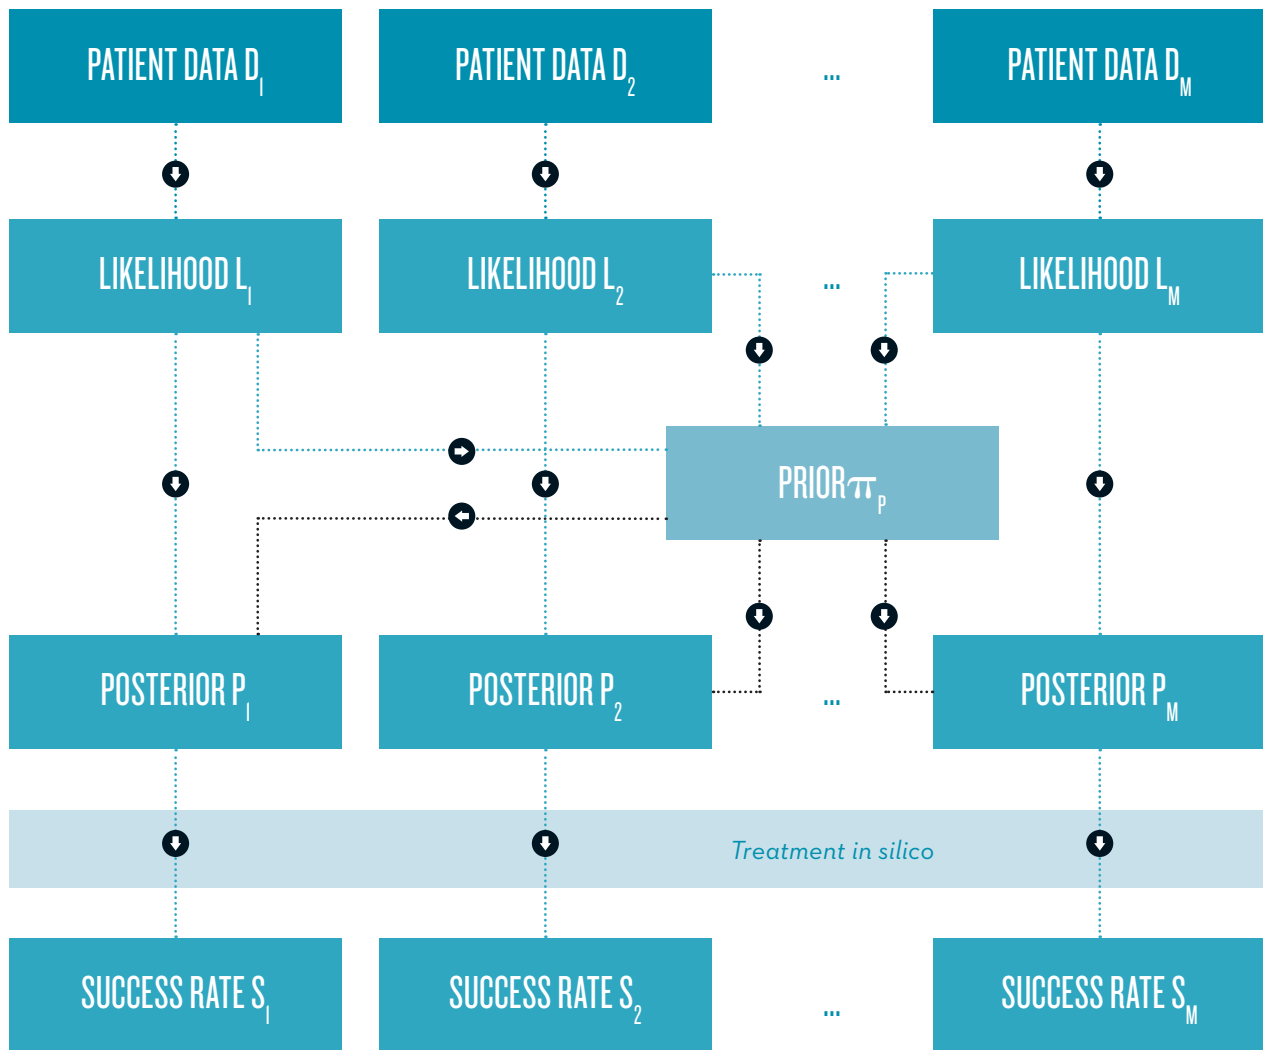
PATIENT DATA $D_1$

PATIENT DATA $D_2$

...

PATIENT DATA $D_M$

LIKELIHOOD $L_1$

LIKELIHOOD $L_2$

...

LIKELIHOOD $L_M$

PRIOR $\pi_P$

POSTERIOR $P_1$

POSTERIOR $P_2$

...

POSTERIOR $P_M$

Treatment in silico

SUCCESS RATE $S_1$

SUCCESS RATE $S_2$

...

SUCCESS RATE $S_M$